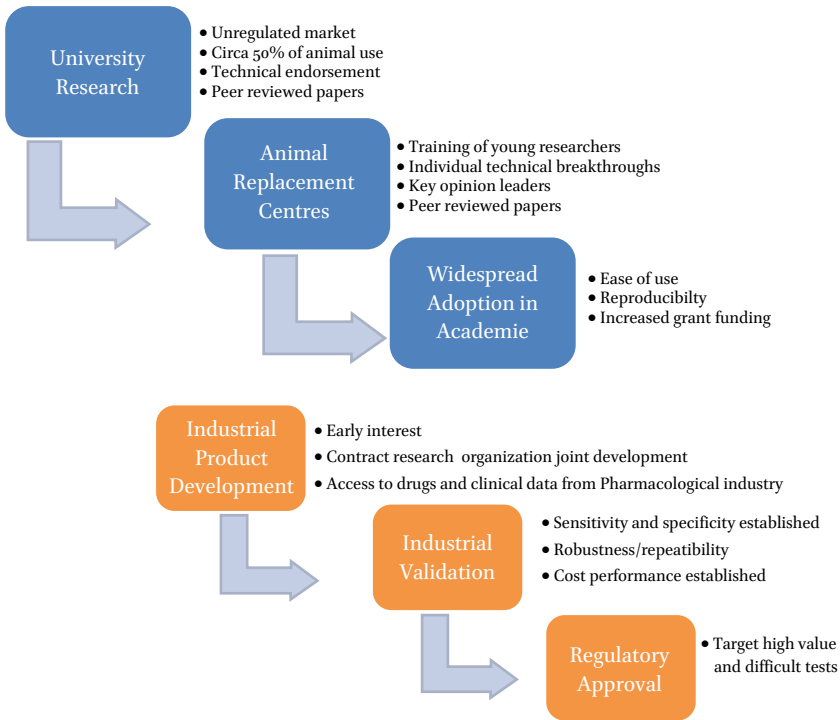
University Research

• Unregulated market
• Circa 50% of animal use
• Technical endorsement
• Peer reviewed papers

Animal Replacement Centres

• Training of young researchers
• Individual technical breakthroughs
• Key opinion leaders
• Peer reviewed papers

Widespread Adoption in Academie

• Ease of use
• Reproducibilty
• Increased grant funding

Industrial Product Development

• Early interest
• Contract research organization joint development
• Access to drugs and clinical data from Pharmacological industry

Industrial Validation

• Sensitivity and specificity established
• Robustness/repeatibility
• Cost performance established

Regulatory Approval

• Target high value and difficult tests